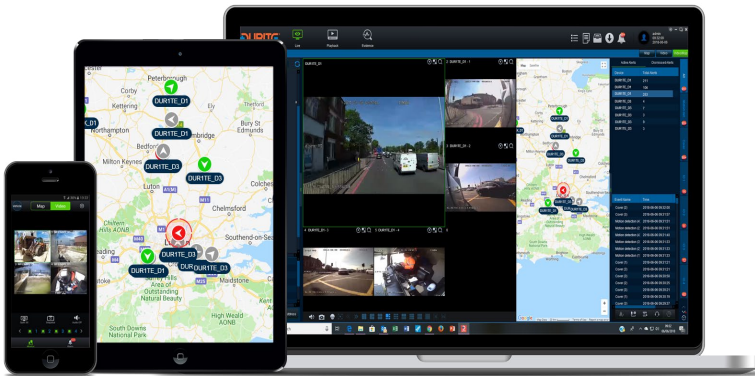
Peterborough
Corby
DURITE_D1
Northampton
DURITE_D1
Cambridge
Bury St Edmunds
Milton Keynes
DURITE_D3
DURITE_D3
Bedford
Luton
Colchester
Chelmsford
Chiltern Hills AONB
Southend-on-Sea
DURITE_D3
DURITE_D1
DURITE_D3
Kent Downs Area of Outstanding Natural Beauty
Maidstone
High Weald AONB
South Downs National Park
Map
Video
DURITE
Live
Playback
Evidence